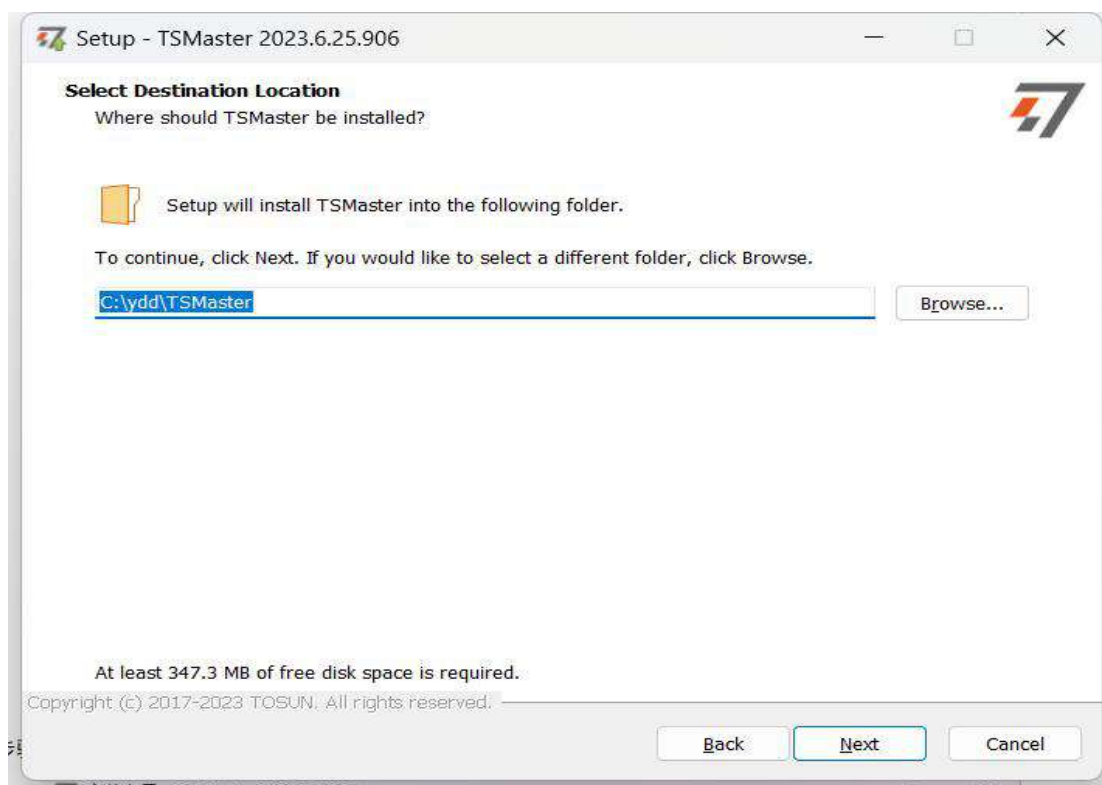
Setup - TSMaster 2023.6.25.906

Select Destination Location
Where should TSMaster be installed?

Setup will install TSMaster into the following folder.

To continue, click Next. If you would like to select a different folder, click Browse.

C:\ydd\TSMaster

Browse...

At least 347.3 MB of free disk space is required.

Copyright (c) 2017-2023 TOSUN. All rights reserved.

Back

Next

Cancel